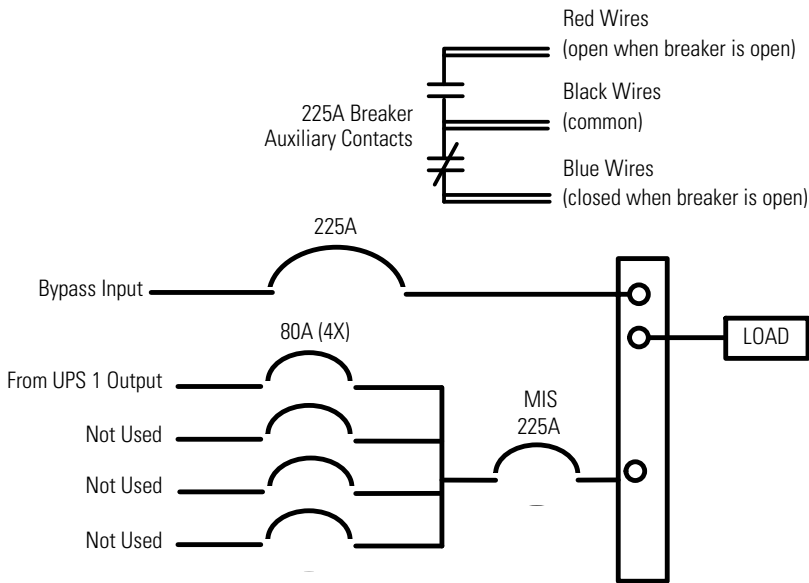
Red Wires
(open when breaker is open)

225A Breaker
Auxiliary Contacts

Black Wires
(common)

Blue Wires
(closed when breaker is open)

225A

Bypass Input

80A (4X)

LOAD

From UPS 1 Output

MIS
225A

Not Used

Not Used

Not Used